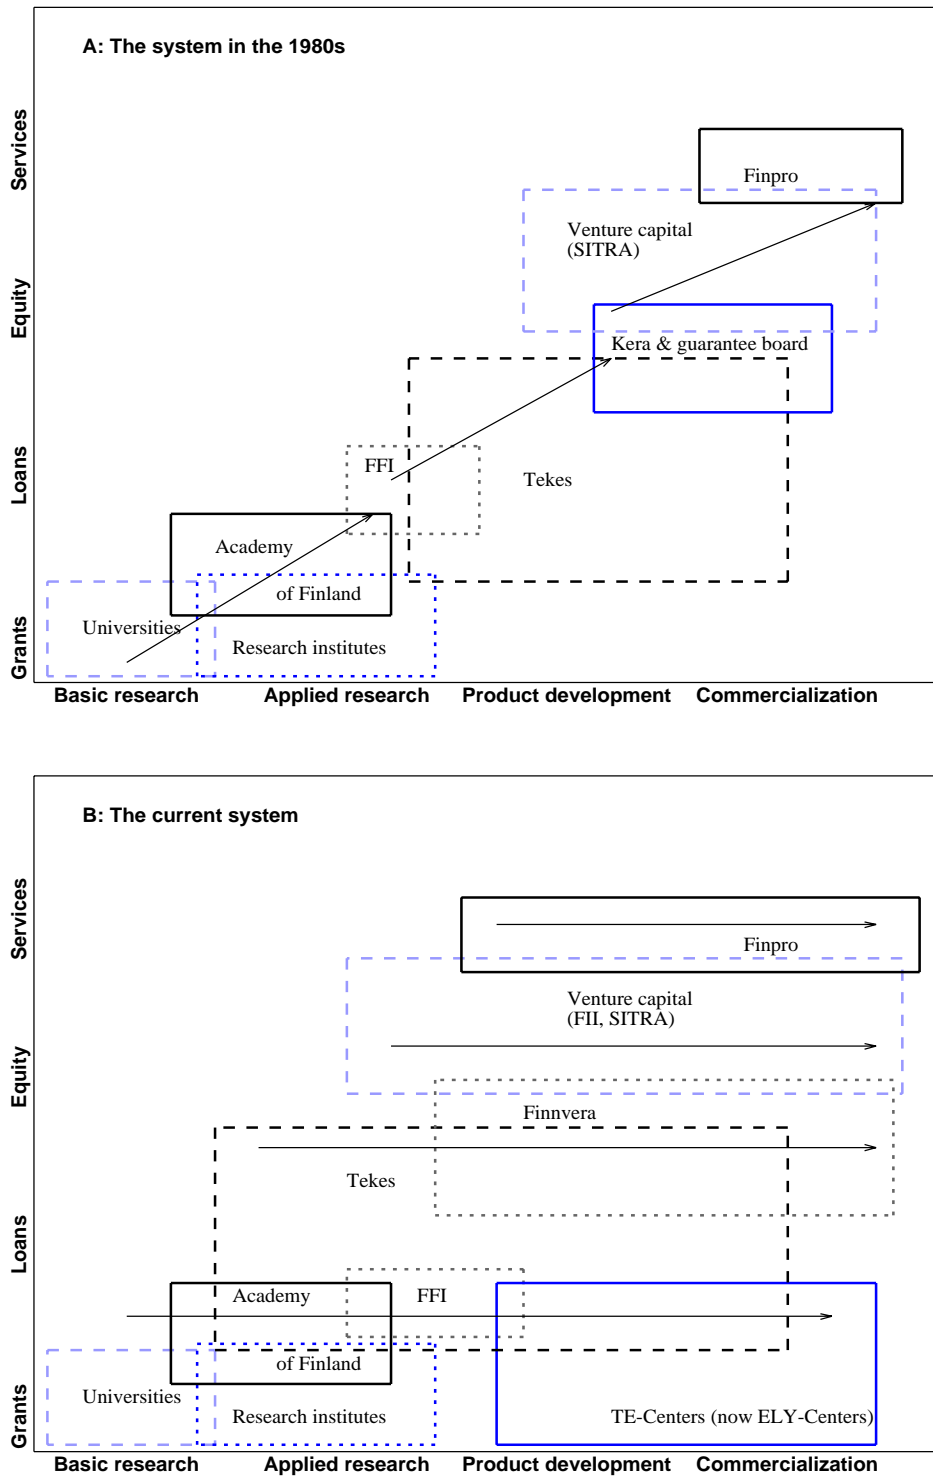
A: The system in the 1980s

Services

Equity

Loans

Grants

Finpro

Venture capital (SITRA)

Kera & guarantee board

FFI

Tekes

Academy

of Finland

Universities

Research institutes

Basic research Applied research Product development Commercialization

B: The current system

Services

Equity

Loans

Grants

Finpro

Venture capital (FII, SITRA)

Finnvera

Tekes

Academy

FFI

of Finland

Universities

Research institutes

TE-Centers (now ELY-Centers)

Basic research Applied research Product development Commercialization